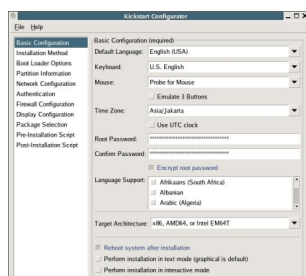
Kickstart Configurator

File Help

Basic Configuration
Installation Method
Boot Loader Options
Partition Information
Network Configuration
Authentication
Firewall Configuration
Display Configuration
Package Selection
Pre-Installation Script
Post-Installation Script

Basic Configuration (required)

Default Language: English (USA)

Keyboard: U.S. English

Mouse: Probe for Mouse

Emulate 3 Buttons

Time Zone: Asia/Jakarta

Use UTC clock

Root Password: ********************

Confirm Password: ********************

Encrypt root password

Language Support: Afrikaans (South Africa)
Albanian
Arabic (Algeria)

Target Architecture: x86, AMD64, or Intel EM64T

Reboot system after installation

Perform installation in text mode (graphical is default)

Perform installation in interactive mode